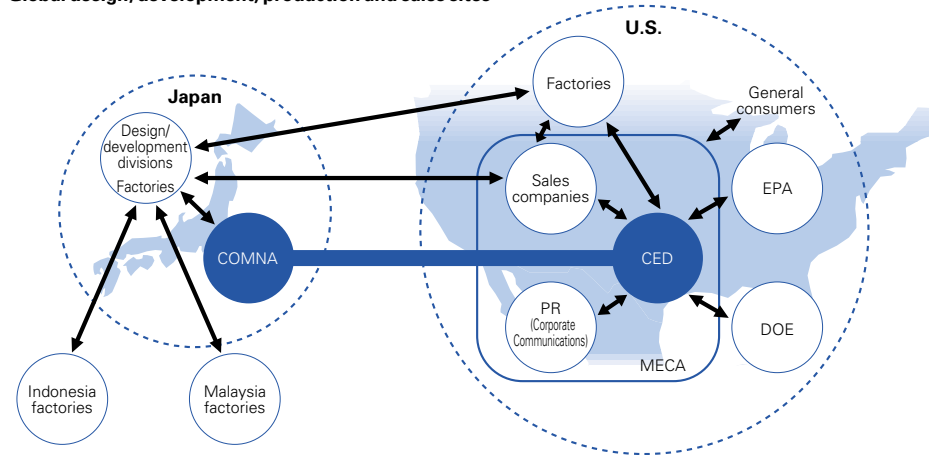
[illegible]

Japan

Design/ development divisions

Factories

COMNA

Indonesia factories

Malaysia factories

U.S.

Factories

General consumers

Sales companies

EPA

CED

PR (Corporate Communications)

DOE

MECA